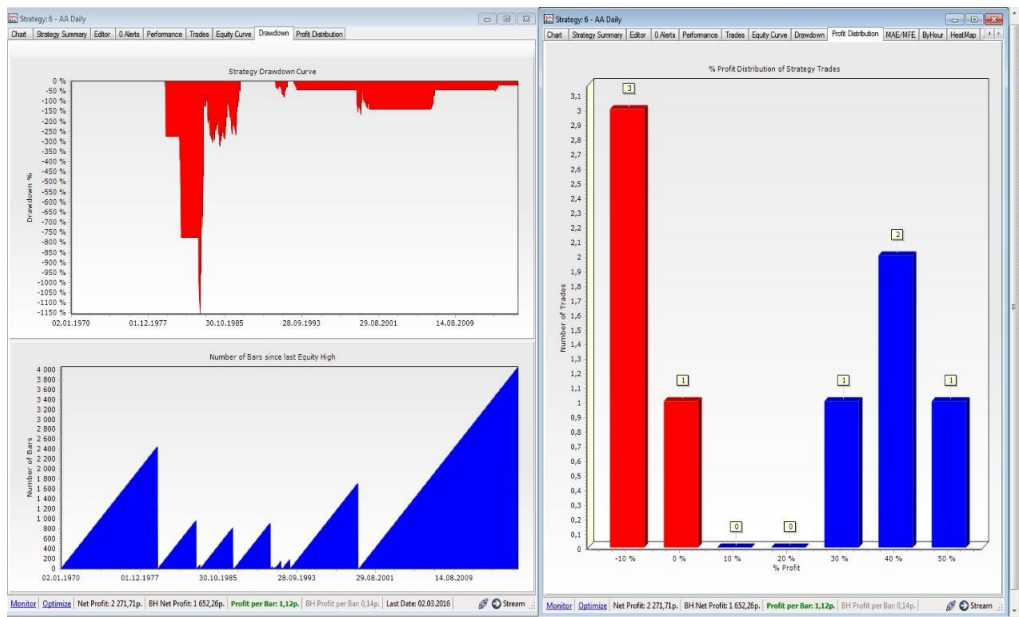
Strategy: 6 - AA Daily

Chart | Strategy Summary | Editor | 0 Alerts | Performance | Trades | Equity Curve | Drawdown | Profit Distribution

Strategy Drawdown Curve

Drawdown %

0 %
-50 %
-100 %
-150 %
-200 %
-250 %
-300 %
-350 %
-400 %
-450 %
-500 %
-550 %
-600 %
-650 %
-700 %
-750 %
-800 %
-850 %
-900 %
-950 %
-1000 %
-1050 %
-1100 %
-1150 %

02.01.1970 | 01.12.1977 | 30.10.1985 | 28.09.1993 | 29.08.2001 | 14.08.2009

Number of Bars since last Equity High

Number of Bars

4 000
3 800
3 600
3 400
3 200
3 000
2 800
2 600
2 400
2 200
2 000
1 800
1 600
1 400
1 200
1 000
800
600
400
200
0

02.01.1970 | 01.12.1977 | 30.10.1985 | 28.09.1993 | 29.08.2001 | 14.08.2009

Monitor | Optimize | Net Profit: 2 271,71p. | BH Net Profit: 1 652,26p. | Profit per Bar: 1,12p. | BH Profit per Bar: 0,14p. | Last Date: 02.03.2016 | Stream

Strategy: 6 - AA Daily

Chart | Strategy Summary | Editor | 0 Alerts | Performance | Trades | Equity Curve | Drawdown | Profit Distribution | MAE/MFE | ByHour | HeatMap

% Profit Distribution of Strategy Trades

Number of Trades

3,1
3
2,9
2,8
2,7
2,6
2,5
2,4
2,3
2,2
2,1
2
1,9
1,8
1,7
1,6
1,5
1,4
1,3
1,2
1,1
1
0,9
0,8
0,7
0,6
0,5
0,4
0,3
0,2
0,1
0

3 | 1 | 0 | 0 | 1 | 2 | 1

-10 % | 0 % | 10 % | 20 % | 30 % | 40 % | 50 %

% Profit

Monitor | Optimize | Net Profit: 2 271,71p. | BH Net Profit: 1 652,26p. | Profit per Bar: 1,12p. | BH Profit per Bar: 0,14p. | Stream